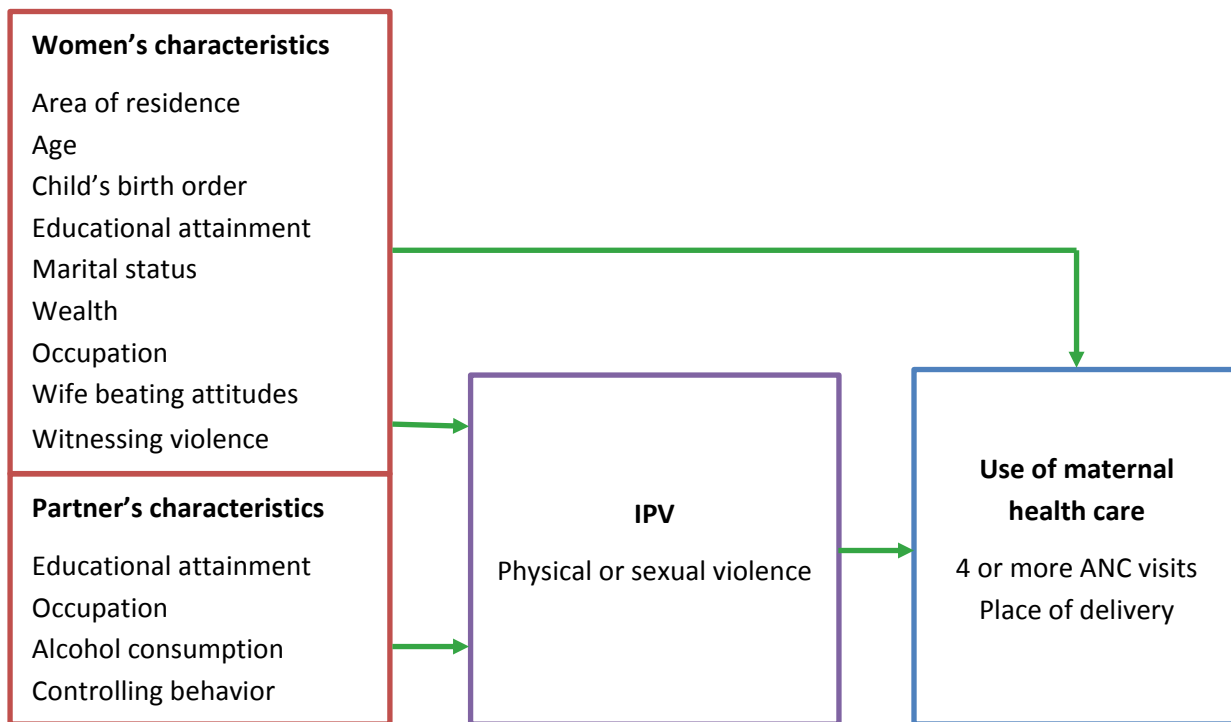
Women's characteristics

Area of residence
Age
Child's birth order
Educational attainment
Marital status
Wealth
Occupation
Wife beating attitudes
Witnessing violence

Partner's characteristics

Educational attainment
Occupation
Alcohol consumption
Controlling behavior

IPV

Physical or sexual violence

Use of maternal health care

4 or more ANC visits
Place of delivery